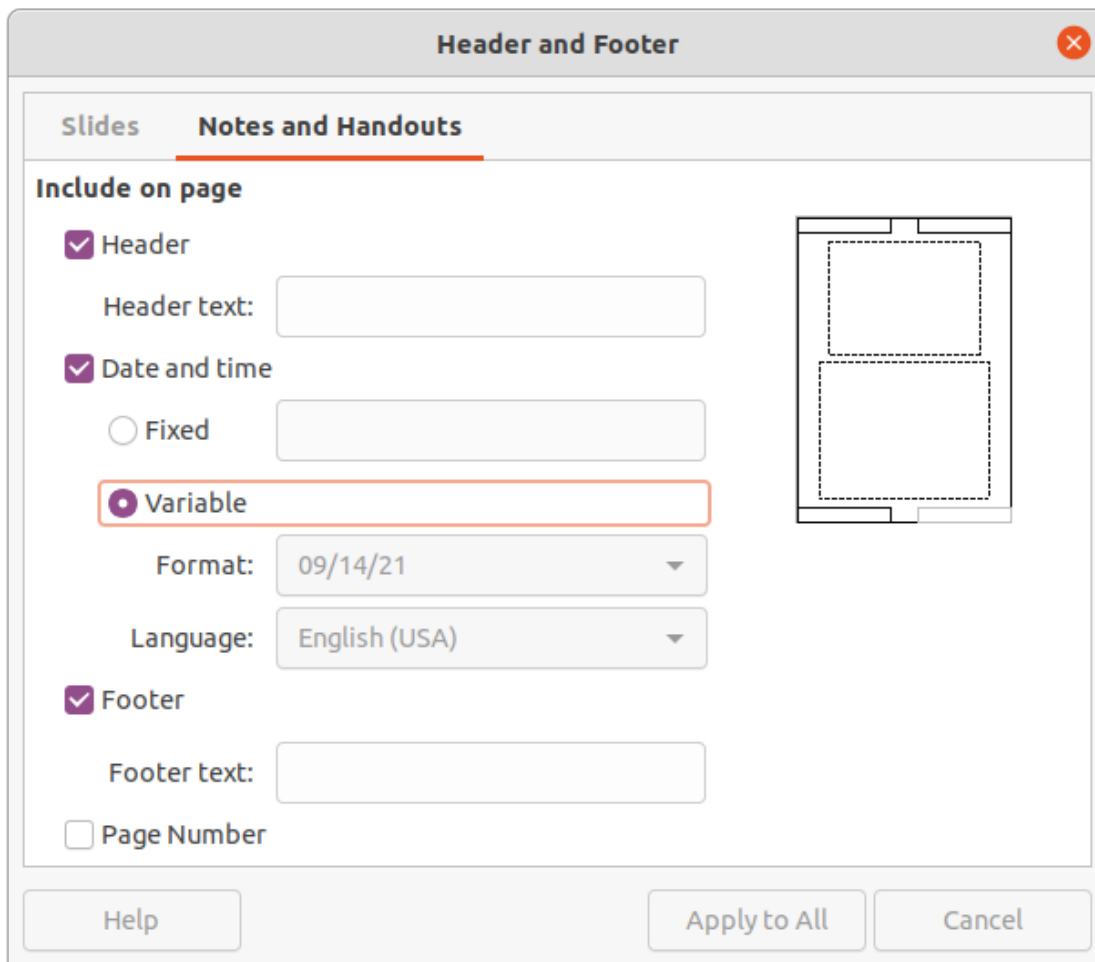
Header and Footer

Slides
Notes and Handouts

Include on page

Header

Header text:

Date and time

Fixed

Variable

Format: 09/14/21

Language: English (USA)

Footer

Footer text:

Page Number

Help
Apply to All
Cancel